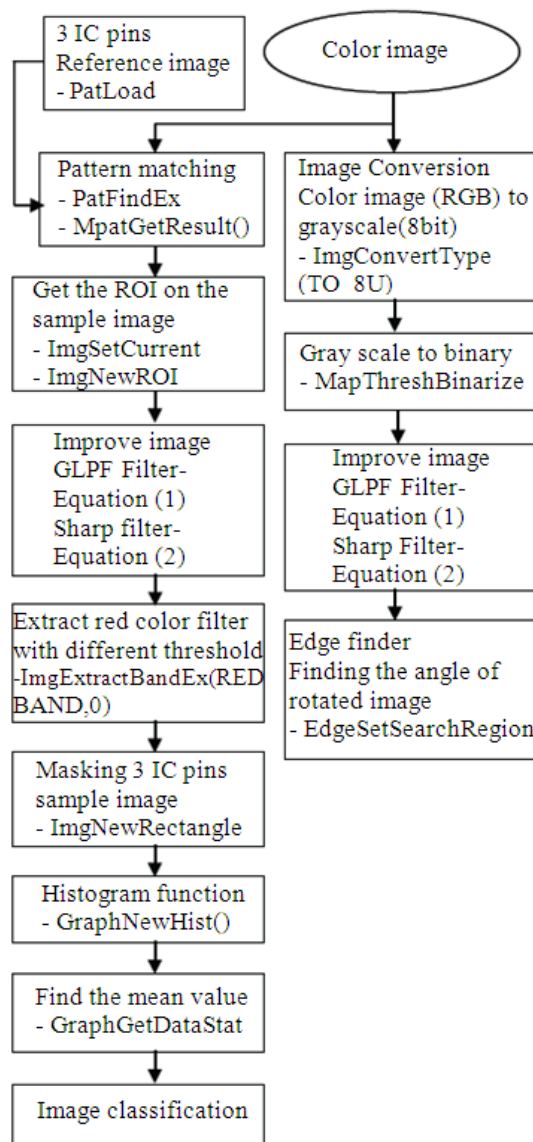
3 IC pins
Reference image
- PatLoad

Color image

Pattern matching
- PatFindEx
- MpatGetResult()

Get the ROI on the sample image
- ImgSetCurrent
- ImgNewROI

Improve image
GLPF Filter-Equation (1)
Sharp filter-Equation (2)

Extract red color filter with different threshold
-ImgExtractBandEx(RED BAND,0)

Masking 3 IC pins sample image
- ImgNewRectangle

Histogram function
- GraphNewHist()

Find the mean value
- GraphGetDataStat

Image classification

Image Conversion
Color image (RGB) to grayscale(8bit)
- ImgConvertType (TO 8U)

Gray scale to binary
- MapThreshBinarize

Improve image
GLPF Filter-Equation (1)
Sharp Filter-Equation (2)

Edge finder
Finding the angle of rotated image
- EdgeSetSearchRegion